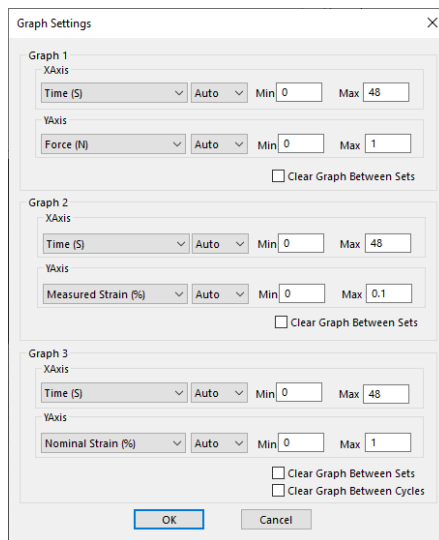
Graph Settings

Graph 1
XAxis
Time (S) Auto Min 0 Max 48
YAxis
Force (N) Auto Min 0 Max 1
Clear Graph Between Sets

Graph 2
XAxis
Time (S) Auto Min 0 Max 48
YAxis
Measured Strain (%) Auto Min 0 Max 0.1
Clear Graph Between Sets

Graph 3
XAxis
Time (S) Auto Min 0 Max 48
YAxis
Nominal Strain (%) Auto Min 0 Max 1
Clear Graph Between Sets
Clear Graph Between Cycles

OK Cancel